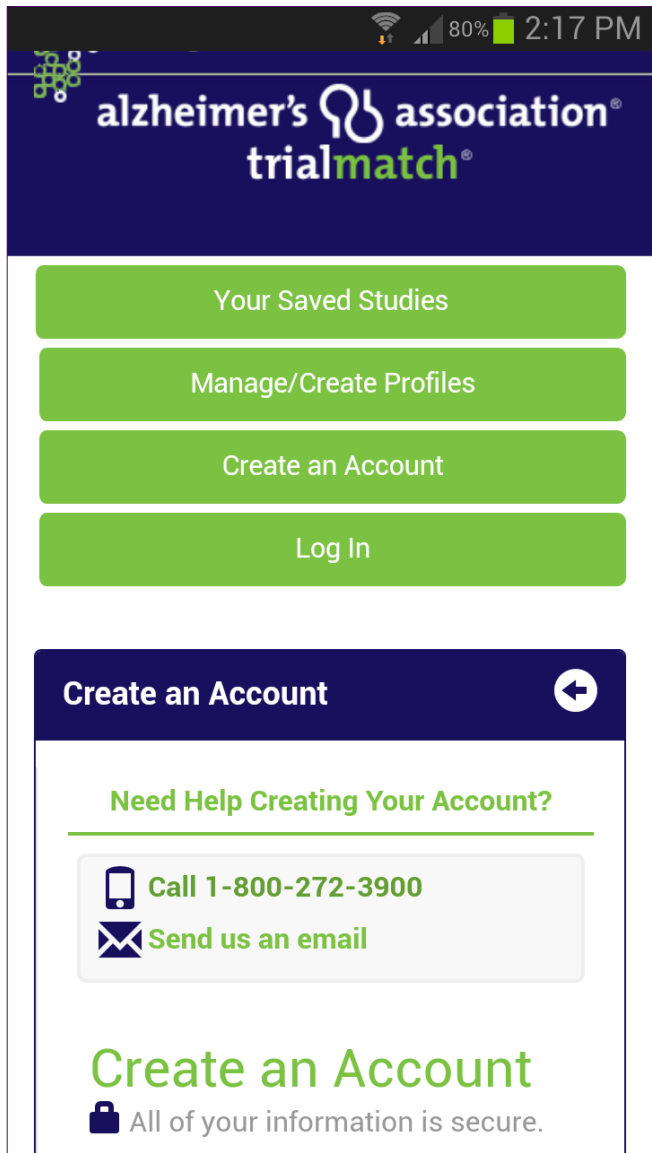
80% 2:17 PM

alzheimer's association®
trialmatch®

Your Saved Studies

Manage/Create Profiles

Create an Account

Log In

Create an Account

Need Help Creating Your Account?

Call 1-800-272-3900

Send us an email

Create an Account

All of your information is secure.